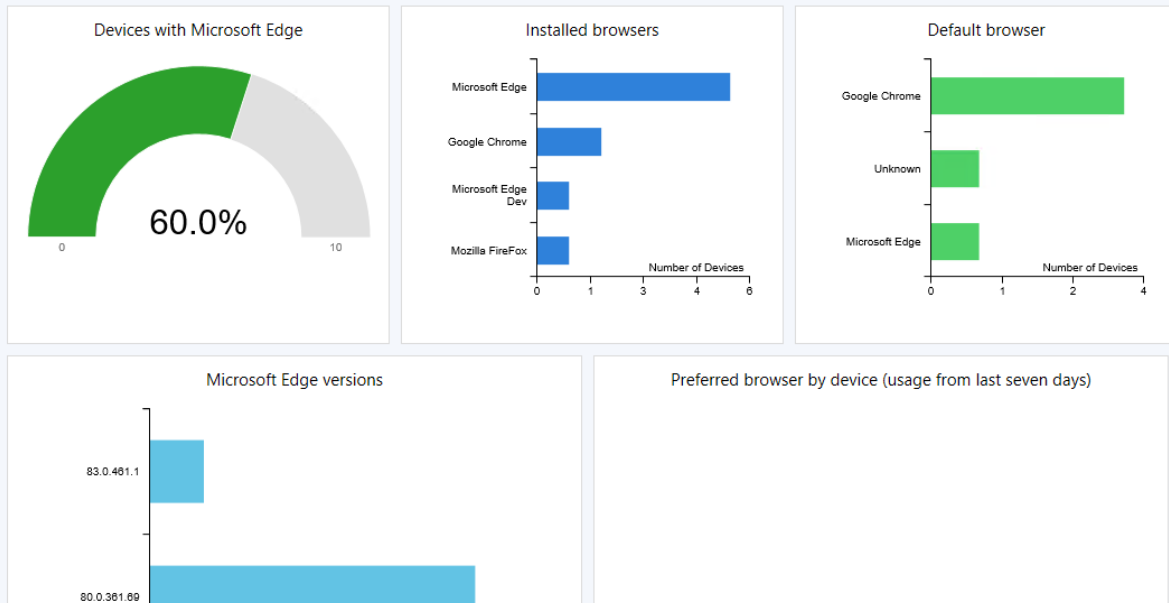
Devices with Microsoft Edge

60.0%

0

10

Installed browsers

Microsoft Edge

Google Chrome

Microsoft Edge Dev

Mozilla FireFox

Number of Devices

0 1 3 4 6

Default browser

Google Chrome

Unknown

Microsoft Edge

Number of Devices

0 1 2 4

Microsoft Edge versions

83.0.461.1

80.0.361.69

Preferred browser by device (usage from last seven days)